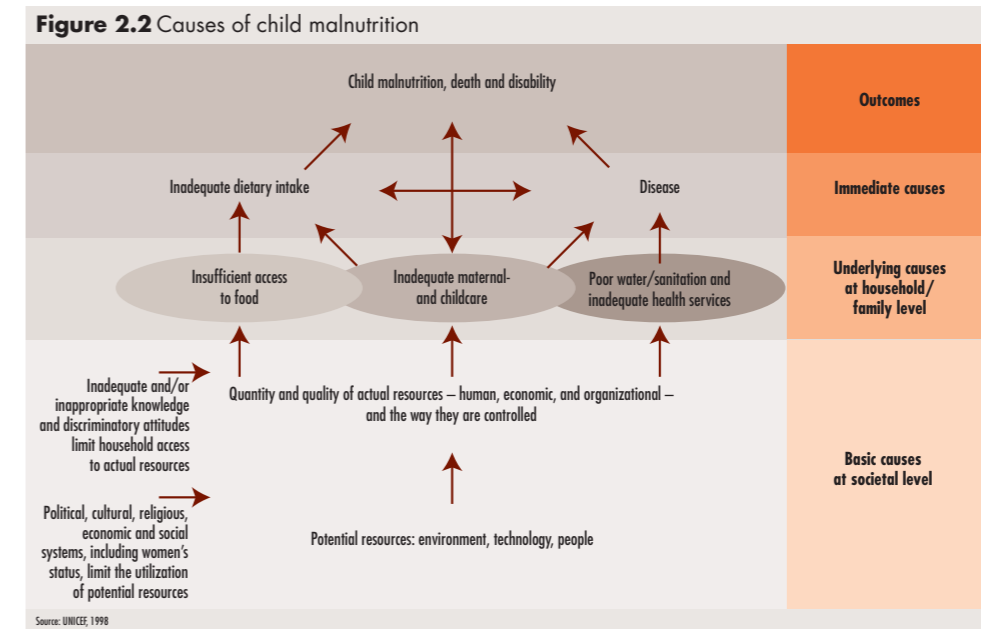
**Figure 2.2** Causes of child malnutrition

Child malnutrition, death and disability

Outcomes

Inadequate dietary intake

Disease

Immediate causes

Insufficient access to food

Inadequate maternal- and childcare

Poor water/sanitation and inadequate health services

Underlying causes at household/ family level

Inadequate and/or inappropriate knowledge and discriminatory attitudes limit household access to actual resources

Quantity and quality of actual resources – human, economic, and organizational – and the way they are controlled

Basic causes at societal level

Political, cultural, religious, economic and social systems, including women's status, limit the utilization of potential resources

Potential resources: environment, technology, people

Source: UNICEF, 1998